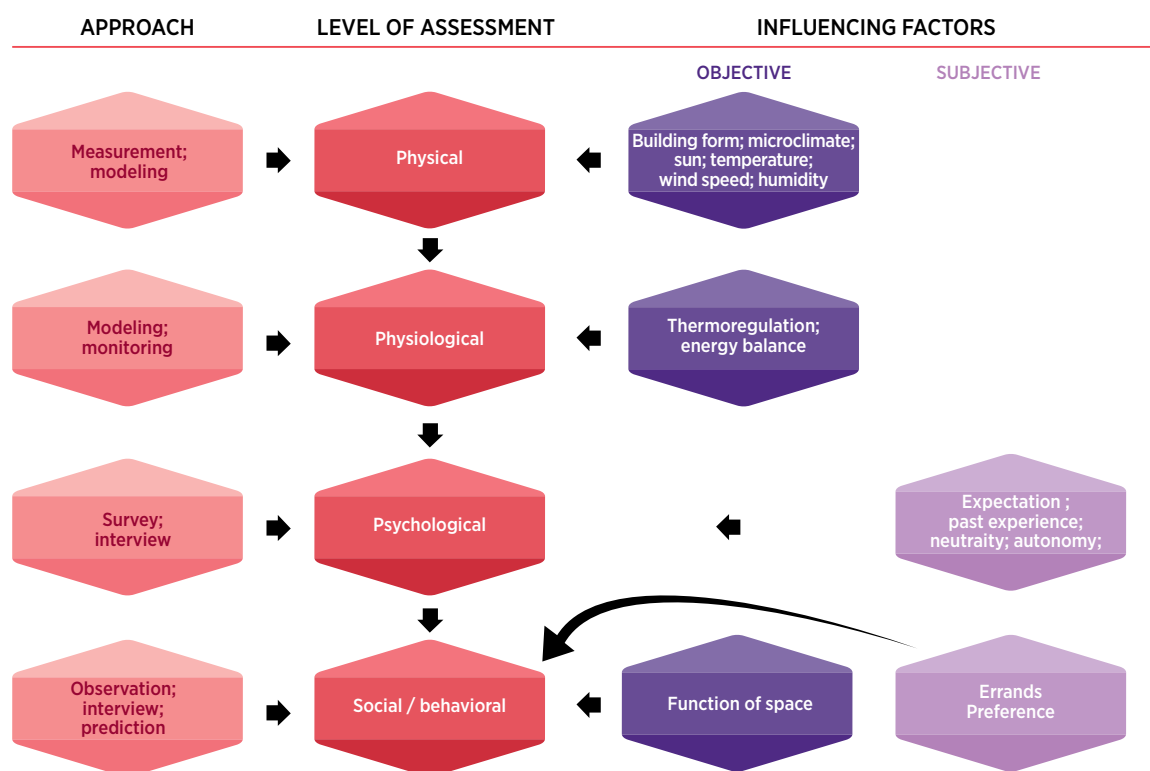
APPROACH

LEVEL OF ASSESSMENT

INFLUENCING FACTORS

OBJECTIVE

SUBJECTIVE

Measurement; modeling

Physical

Building form; microclimate; sun; temperature; wind speed; humidity

Modeling; monitoring

Physiological

Thermoregulation; energy balance

Survey; interview

Psychological

Expectation ; past experience; neutraity; autonomy;

Observation; interview; prediction

Social / behavioral

Function of space

Errands Preference